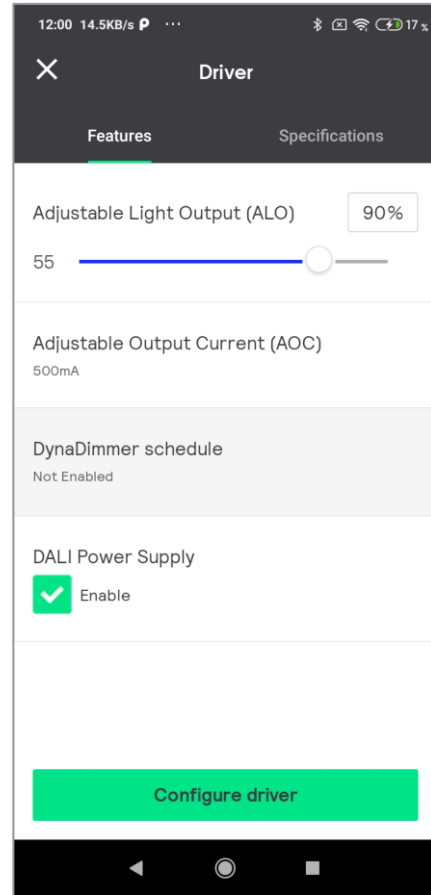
12:00 14.5KB/s ··· 17

Driver

Features

Specifications

Adjustable Light Output (ALO) 90%

55

Adjustable Output Current (AOC)

500mA

DynaDimmer schedule

Not Enabled

DALI Power Supply

Enable

Configure driver